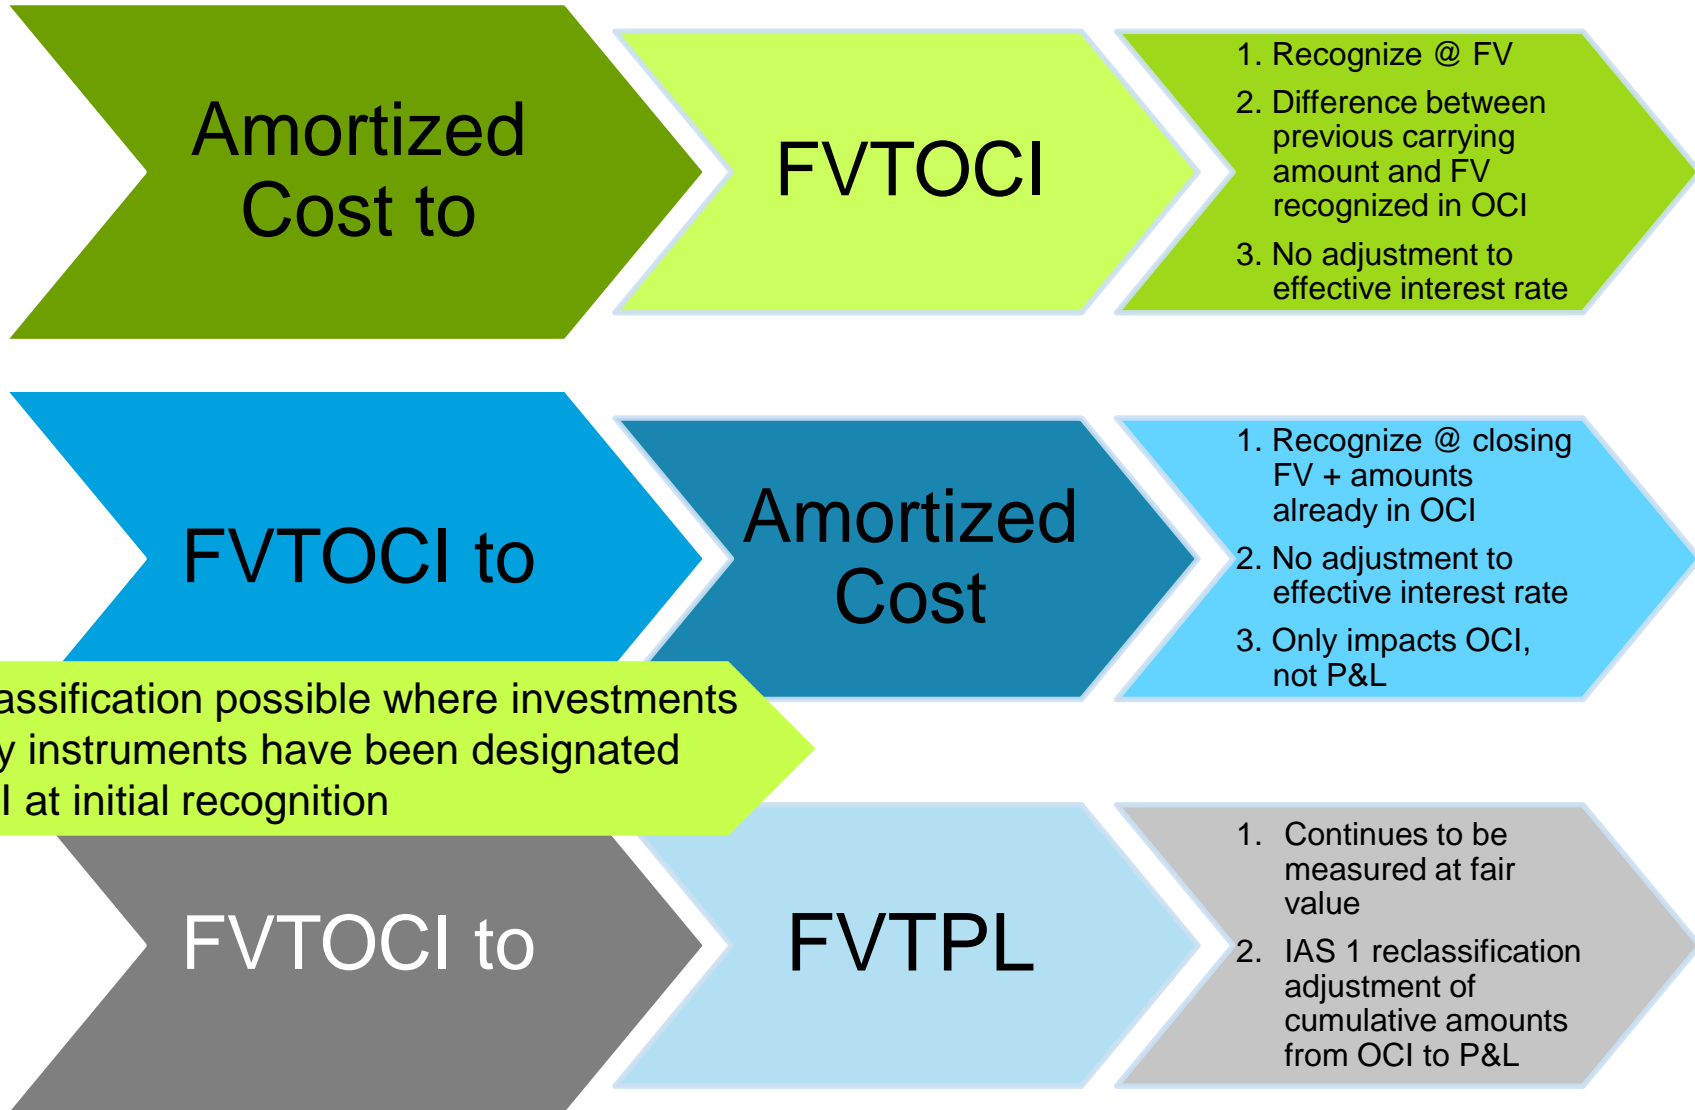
Amortized Cost to

FVTOCI

1. Recognize @ FV
2. Difference between previous carrying amount and FV recognized in OCI
3. No adjustment to effective interest rate

FVTOCI to

Amortized Cost

1. Recognize @ closing FV + amounts already in OCI
2. No adjustment to effective interest rate
3. Only impacts OCI, not P&L

assification possible where investments y instruments have been designated I at initial recognition

FVTOCI to

FVTPL

1. Continues to be measured at fair value
2. IAS 1 reclassification adjustment of cumulative amounts from OCI to P&L